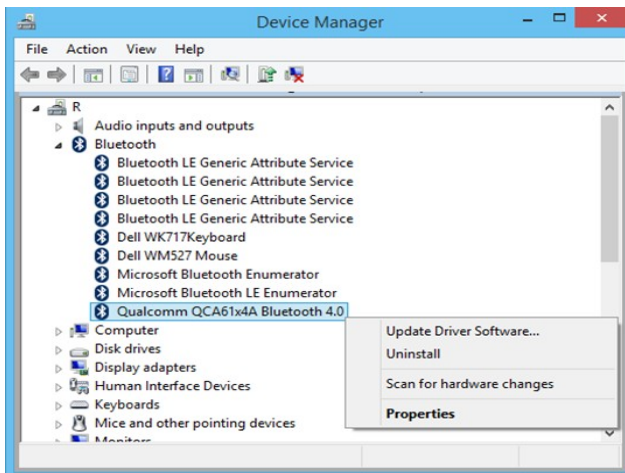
Device Manager

File Action View Help

R
Audio inputs and outputs
Bluetooth
Bluetooth LE Generic Attribute Service
Bluetooth LE Generic Attribute Service
Bluetooth LE Generic Attribute Service
Bluetooth LE Generic Attribute Service
Dell WK717Keyboard
Dell WM527 Mouse
Microsoft Bluetooth Enumerator
Microsoft Bluetooth LE Enumerator
Qualcomm QCA61x4A Bluetooth 4.0
Computer
Disk drives
Display adapters
Human Interface Devices
Keyboards
Mice and other pointing devices
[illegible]

Update Driver Software...
Uninstall
Scan for hardware changes
Properties